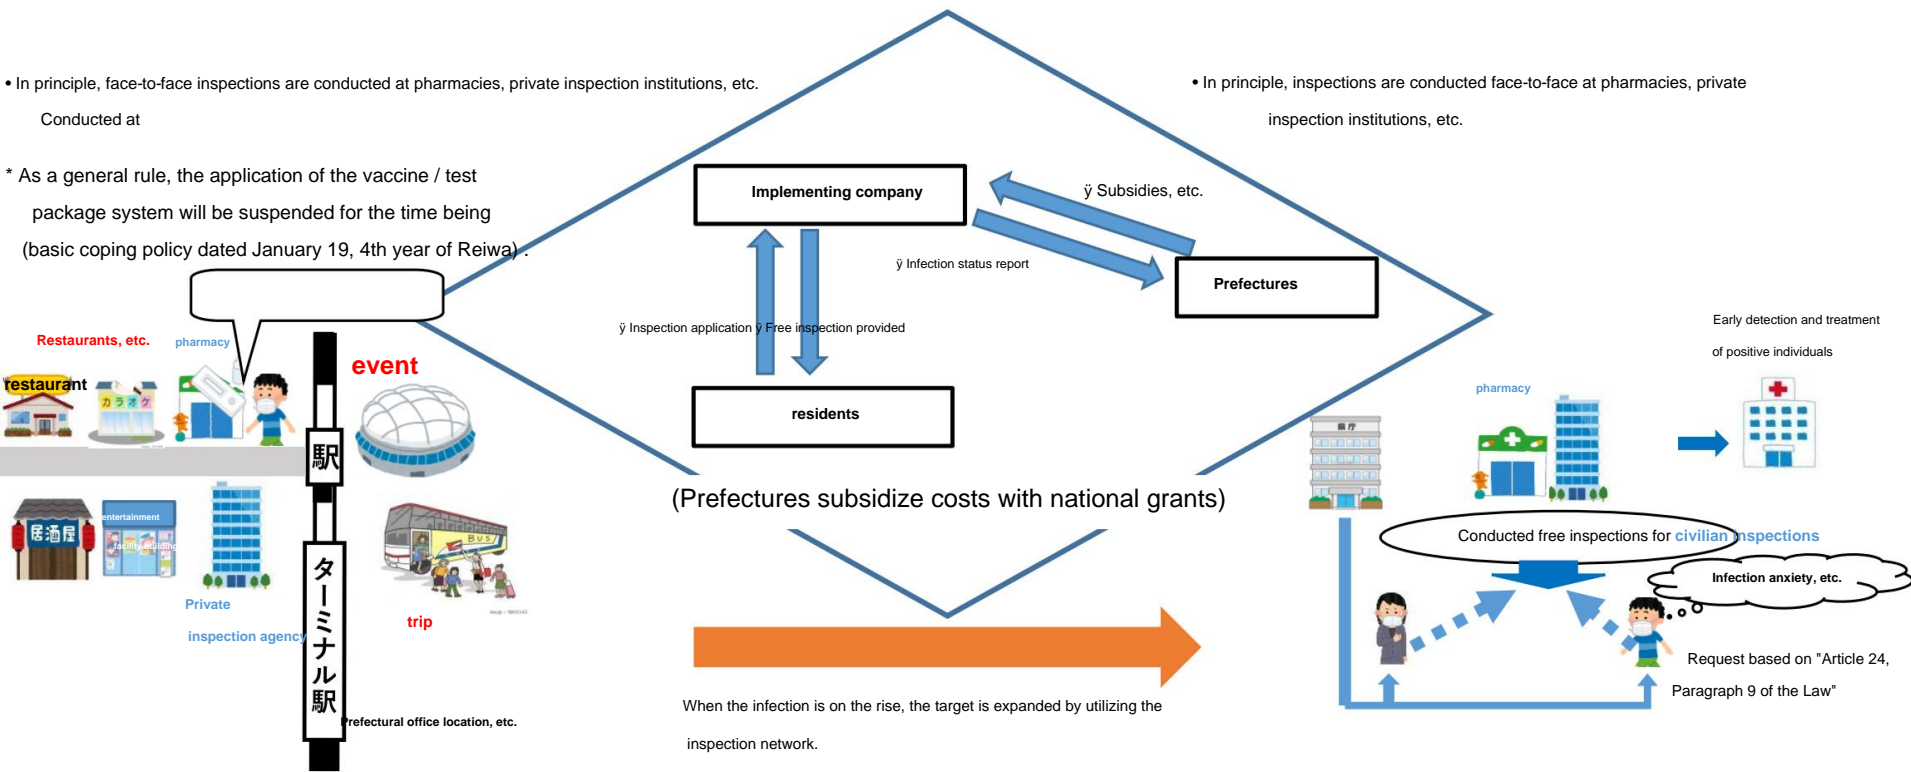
• In principle, face-to-face inspections are conducted at pharmacies, private inspection institutions, etc. Conducted at

* As a general rule, the application of the vaccine / test package system will be suspended for the time being (basic coping policy dated January 19, 4th year of Reiwa) .

• In principle, inspections are conducted face-to-face at pharmacies, private inspection institutions, etc.

Implementing company

ÿ Subsidies, etc.

ÿ Infection status report

Prefectures

ÿ Inspection application ÿ Free inspection provided

residents

Restaurants, etc.

pharmacy

restaurant

カラオケ

event

駅

居酒屋

entertainment

facility building

Private

inspection agency

ターミナル駅

BUS

trip

Prefectural office location, etc.

(Prefectures subsidize costs with national grants)

When the infection is on the rise, the target is expanded by utilizing the inspection network.

Early detection and treatment of positive individuals

pharmacy

県庁

Conducted free inspections for civilian inspections

Infection anxiety, etc.

Request based on "Article 24, Paragraph 9 of the Law"